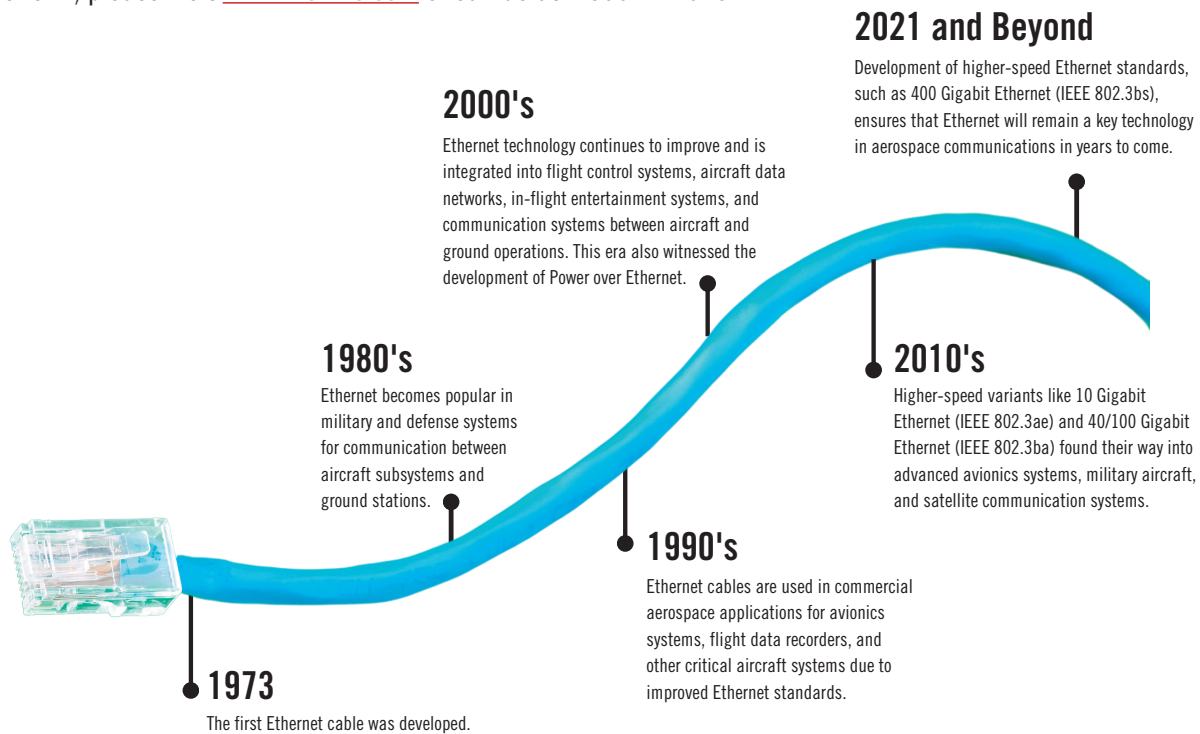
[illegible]

2021 and Beyond
Development of higher-speed Ethernet standards, such as 400 Gigabit Ethernet (IEEE 802.3bs), ensures that Ethernet will remain a key technology in aerospace communications in years to come.

2000's
Ethernet technology continues to improve and is integrated into flight control systems, aircraft data networks, in-flight entertainment systems, and communication systems between aircraft and ground operations. This era also witnessed the development of Power over Ethernet.

1980's
Ethernet becomes popular in military and defense systems for communication between aircraft subsystems and ground stations.

2010's
Higher-speed variants like 10 Gigabit Ethernet (IEEE 802.3ae) and 40/100 Gigabit Ethernet (IEEE 802.3ba) found their way into advanced avionics systems, military aircraft, and satellite communication systems.

1990's
Ethernet cables are used in commercial aerospace applications for avionics systems, flight data recorders, and other critical aircraft systems due to improved Ethernet standards.

1973
The first Ethernet cable was developed.